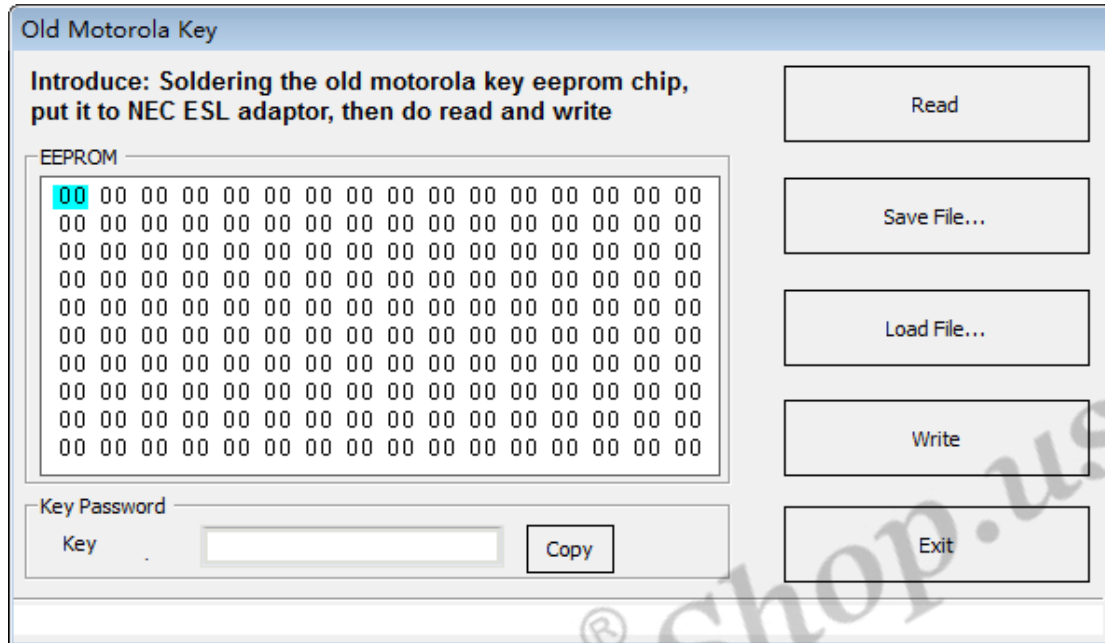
Old Motorola Key

Introduce: Soldering the old motorola key eeprom chip, put it to NEC ESL adaptor, then do read and write

EEPROM

00 00 00 00 00 00 00 00 00 00 00 00 00 00 00 00
00 00 00 00 00 00 00 00 00 00 00 00 00 00 00 00
00 00 00 00 00 00 00 00 00 00 00 00 00 00 00 00
00 00 00 00 00 00 00 00 00 00 00 00 00 00 00 00
00 00 00 00 00 00 00 00 00 00 00 00 00 00 00 00
00 00 00 00 00 00 00 00 00 00 00 00 00 00 00 00
00 00 00 00 00 00 00 00 00 00 00 00 00 00 00 00
00 00 00 00 00 00 00 00 00 00 00 00 00 00 00 00
00 00 00 00 00 00 00 00 00 00 00 00 00 00 00 00
00 00 00 00 00 00 00 00 00 00 00 00 00 00 00 00

Key Password

Key

Copy

Read

Save File...

Load File...

Write

Exit

® Shop.us